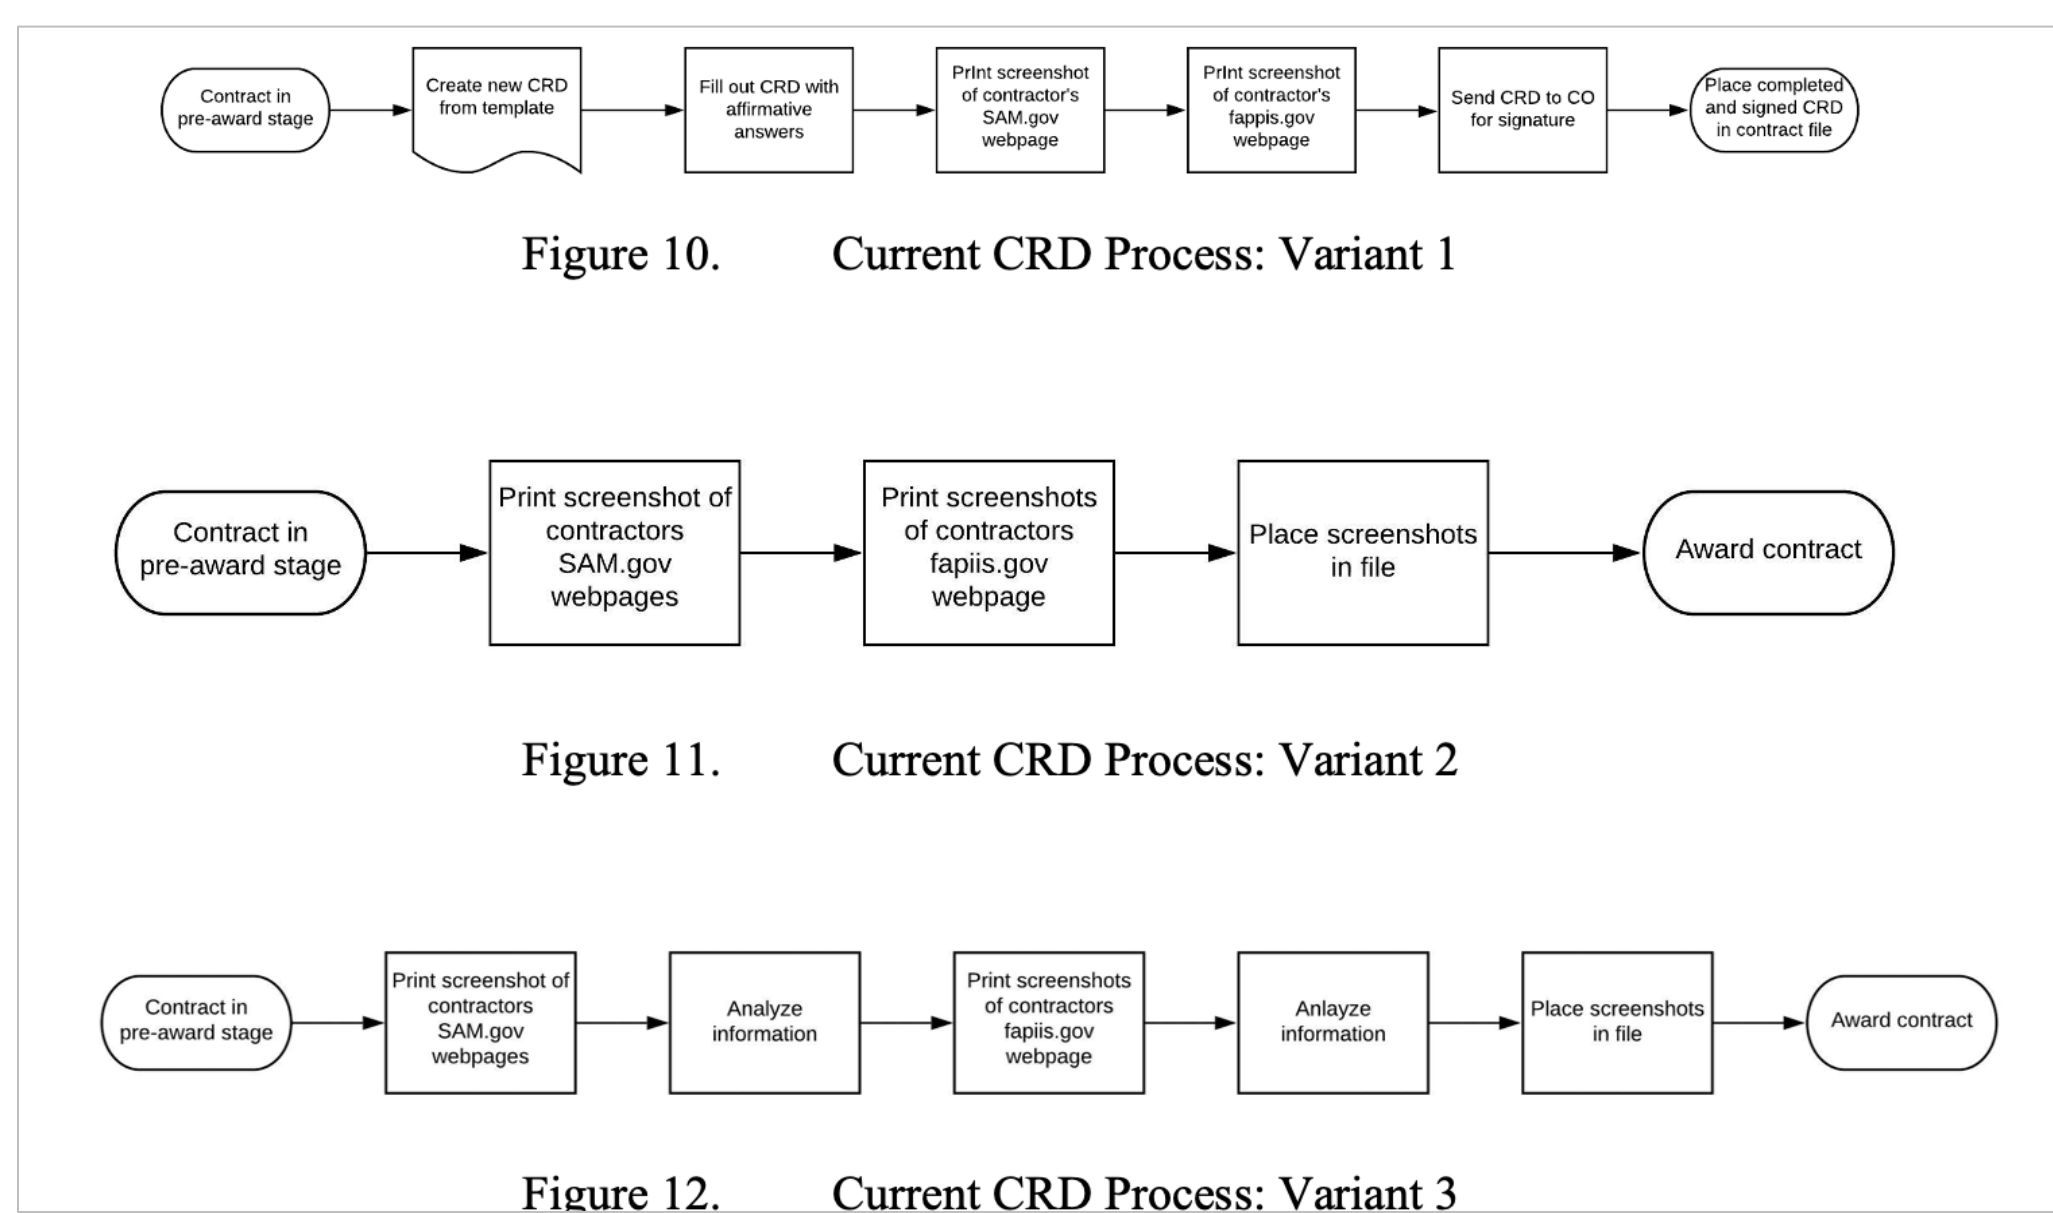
Contract in pre-award stage

Create new CRD from template

Fill out CRD with affirmative answers

PrInt screenshot of contractor's SAM.gov webpage

PrInt screenshot of contractor's fappis.gov webpage

Send CRD to CO for signature

Place completed and signed CRD in contract file

Figure 10. Current CRD Process: Variant 1

Contract in pre-award stage

Print screenshot of contractors SAM.gov webpages

Print screenshots of contractors fapiis.gov webpage

Place screenshots in file

Award contract

Figure 11. Current CRD Process: Variant 2

Contract in pre-award stage

Print screenshot of contractors SAM.gov webpages

Analyze information

Print screenshots of contractors fapiis.gov webpage

Anlayze information

Place screenshots in file

Award contract

Figure 12. Current CRD Process: Variant 3